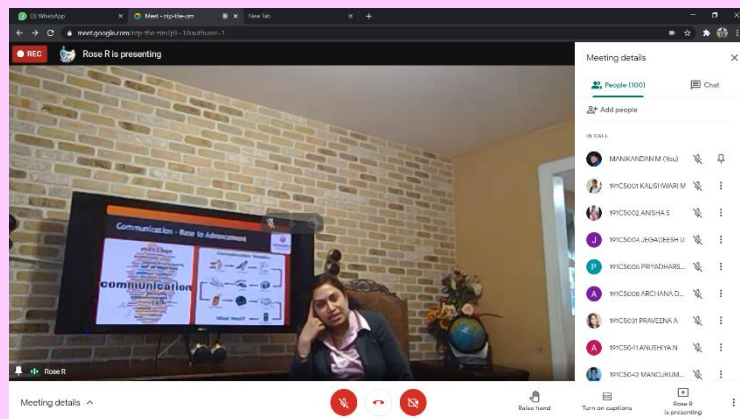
(3) WhatsApp
Meet - ntp-tfie-rim
New tab
meet.google.com/ntp-tfie-rim/pli-1?authuser=1
REC
Rose R is presenting
Meeting details
People (100)
Chat
Add people
IN CALL
MANIKANDAN M (You)
191CS001 KALISHWARI M
191CS002 ANISHA S
191CS004 JEGADEESH U
191CS006 PRIYADHARS...
191CS008 ARCHANA D...
191CS031 PRAVEENA A
191CS041 ANUSHIYA N
191CS042 MANOJKUM...
Communication - Base to Advancement
communication
Rose R
Meeting details
Raise hand
Turn on captions
Rose R is presenting